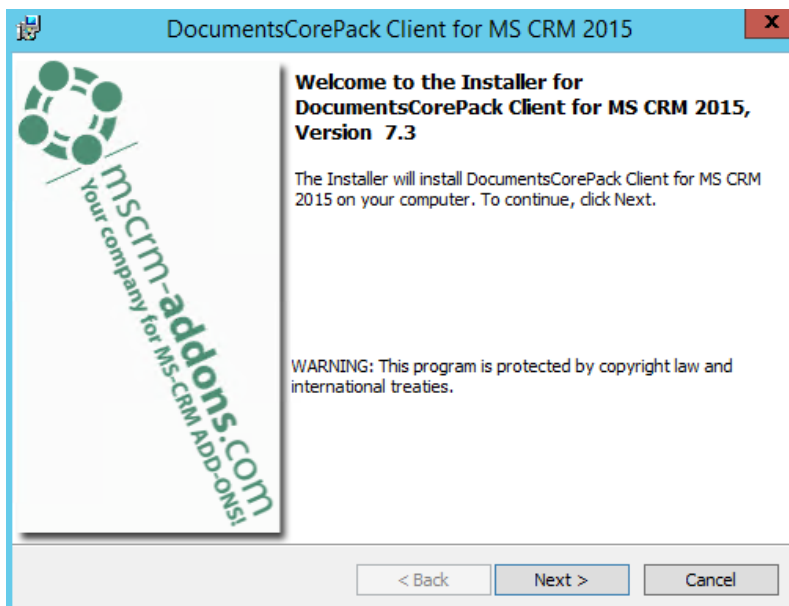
DocumentsCorePack Client for MS CRM 2015

mscrm-addons.com
Your company for MS-CRM ADD-ONS!

Welcome to the Installer for DocumentsCorePack Client for MS CRM 2015, Version 7.3

The Installer will install DocumentsCorePack Client for MS CRM 2015 on your computer. To continue, click Next.

WARNING: This program is protected by copyright law and international treaties.

< Back
Next >
Cancel